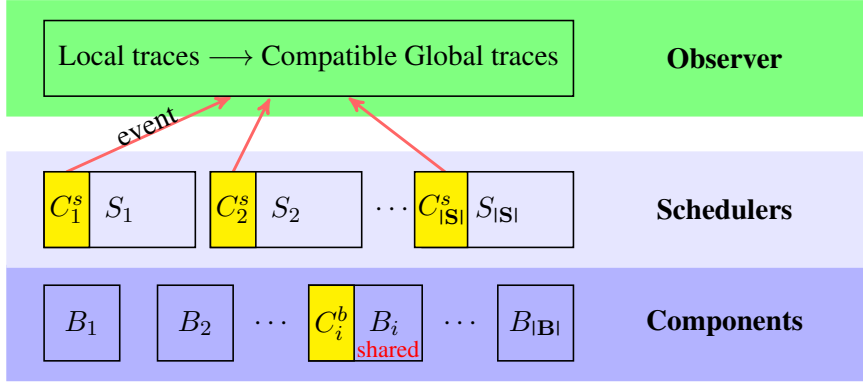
Local traces $\longrightarrow$ Compatible Global traces

Observer

event

$C_1^s$ $S_1$

$C_2^s$ $S_2$

$\cdots$

$C_{|\mathbf{S}|}^s$ $S_{|\mathbf{S}|}$

Schedulers

$B_1$

$B_2$

$\cdots$

$C_i^b$ $B_i$

shared

$\cdots$

$B_{|\mathbf{B}|}$

Components